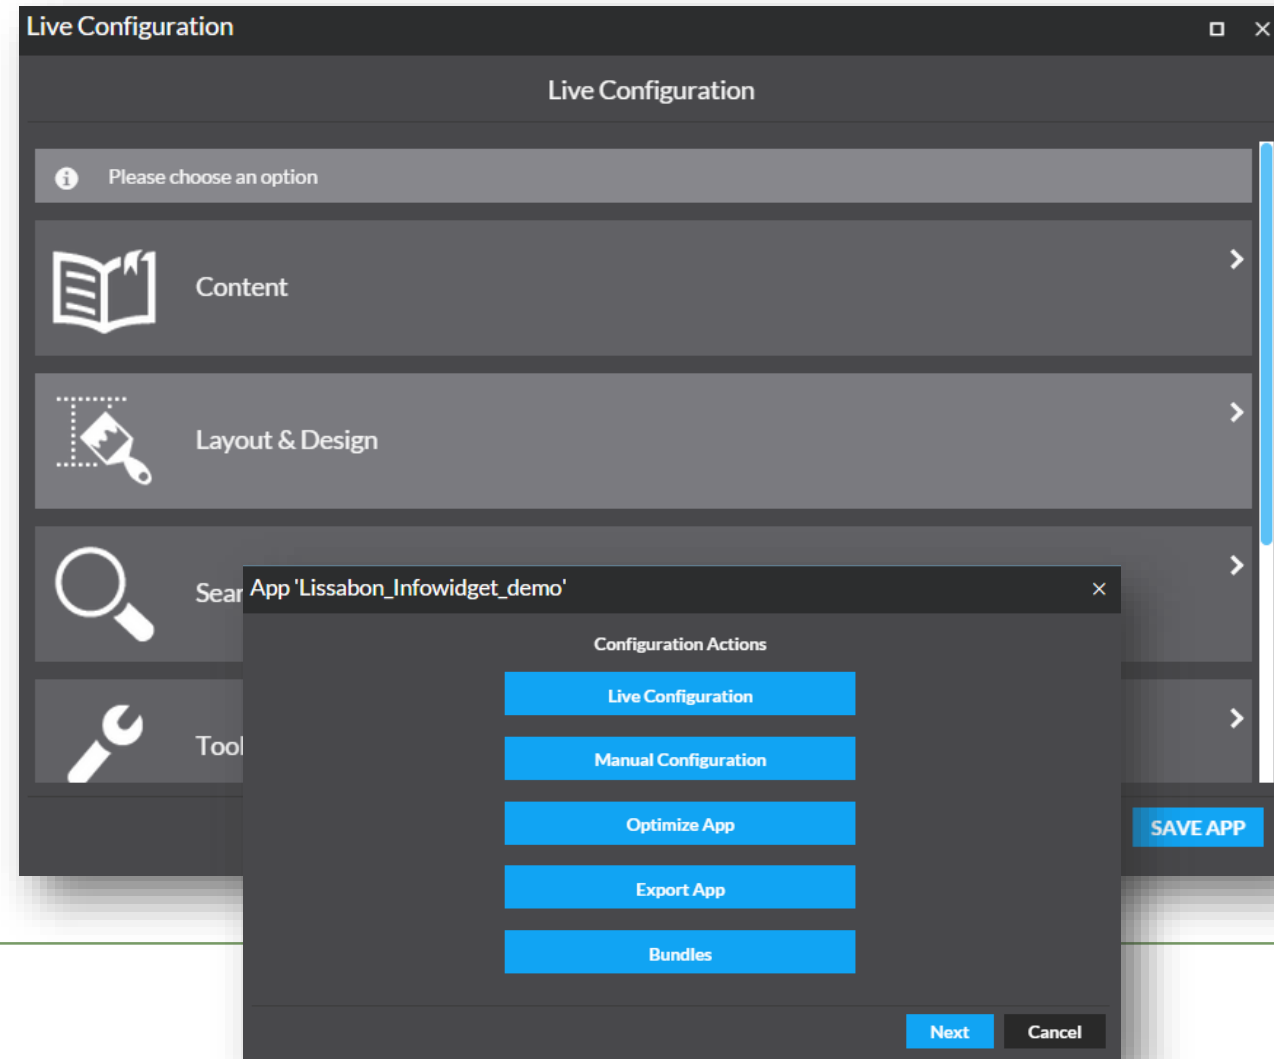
Live Configuration

Live Configuration

Please choose an option

Content

Layout & Design

Sear

Tool

SAVE APP

App 'Lissabon_Infowidget_demo'

Configuration Actions

Live Configuration

Manual Configuration

Optimize App

Export App

Bundles

Next

Cancel